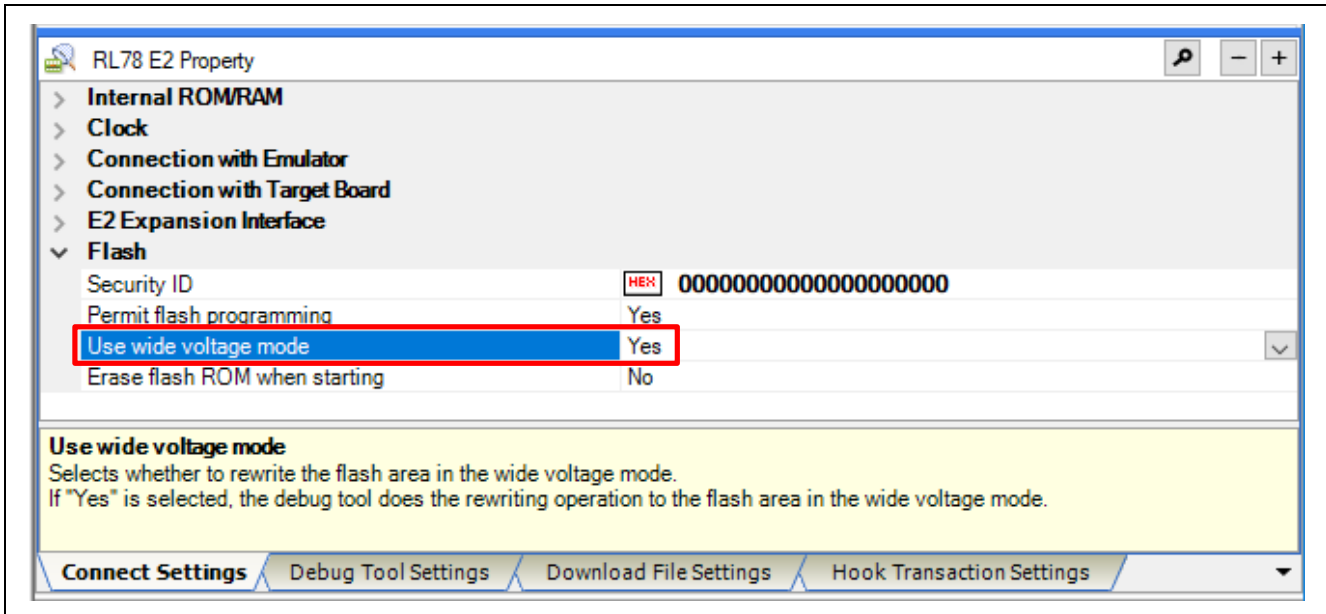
RL78 E2 Property

Internal ROM/RAM
Clock
Connection with Emulator
Connection with Target Board
E2 Expansion Interface
Flash

| Security ID | HEX 00000000000000000000 |
|---|---|
| Permit flash programming | Yes |
| Use wide voltage mode | Yes |
| Erase flash ROM when starting | No |

Use wide voltage mode
Selects whether to rewrite the flash area in the wide voltage mode.
If "Yes" is selected, the debug tool does the rewriting operation to the flash area in the wide voltage mode.

Connect Settings | Debug Tool Settings | Download File Settings | Hook Transaction Settings